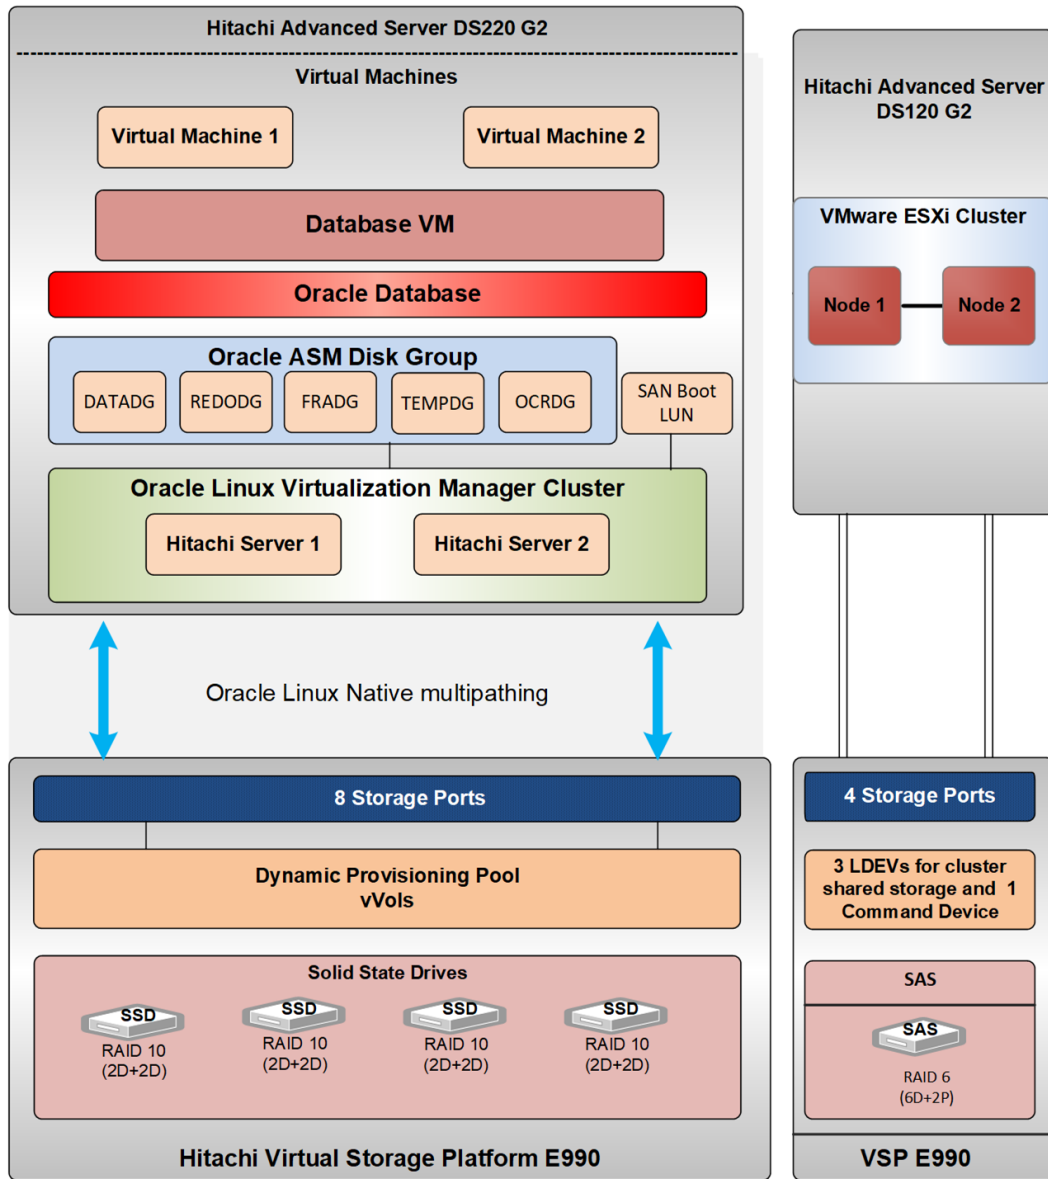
Hitachi Advanced Server DS220 G2

Virtual Machines

Virtual Machine 1

Virtual Machine 2

Database VM

Oracle Database

Oracle ASM Disk Group

DATADG

REDODG

FRADG

TEMPDG

OCRDG

SAN Boot LUN

Oracle Linux Virtualization Manager Cluster

Hitachi Server 1

Hitachi Server 2

Hitachi Advanced Server DS120 G2

VMware ESXi Cluster

Node 1

Node 2

Oracle Linux Native multipathing

8 Storage Ports

Dynamic Provisioning Pool
vVols

Solid State Drives

SSD
RAID 10
(2D+2D)

SSD
RAID 10
(2D+2D)

SSD
RAID 10
(2D+2D)

SSD
RAID 10
(2D+2D)

Hitachi Virtual Storage Platform E990

4 Storage Ports

3 LDEVs for cluster shared storage and 1 Command Device

SAS

SAS
RAID 6
(6D+2P)

VSP E990